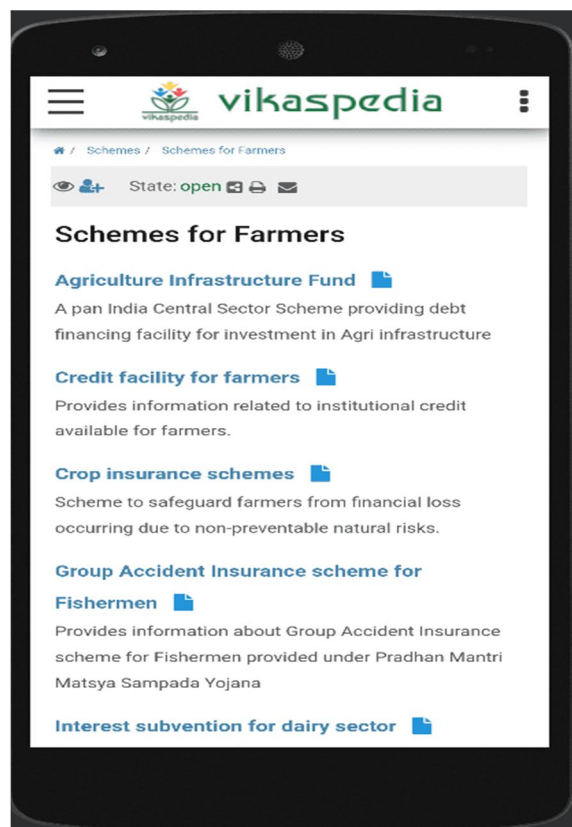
vikaspedia vikaspedia

/ Schemes / Schemes for Farmers

State: open

Schemes for Farmers

Agriculture Infrastructure Fund

A pan India Central Sector Scheme providing debt financing facility for investment in Agri infrastructure

Credit facility for farmers

Provides information related to institutional credit available for farmers.

Crop insurance schemes

Scheme to safeguard farmers from financial loss occurring due to non-preventable natural risks.

Group Accident Insurance scheme for Fishermen

Provides information about Group Accident Insurance scheme for Fishermen provided under Pradhan Mantri Matsya Sampada Yojana

Interest subvention for dairy sector